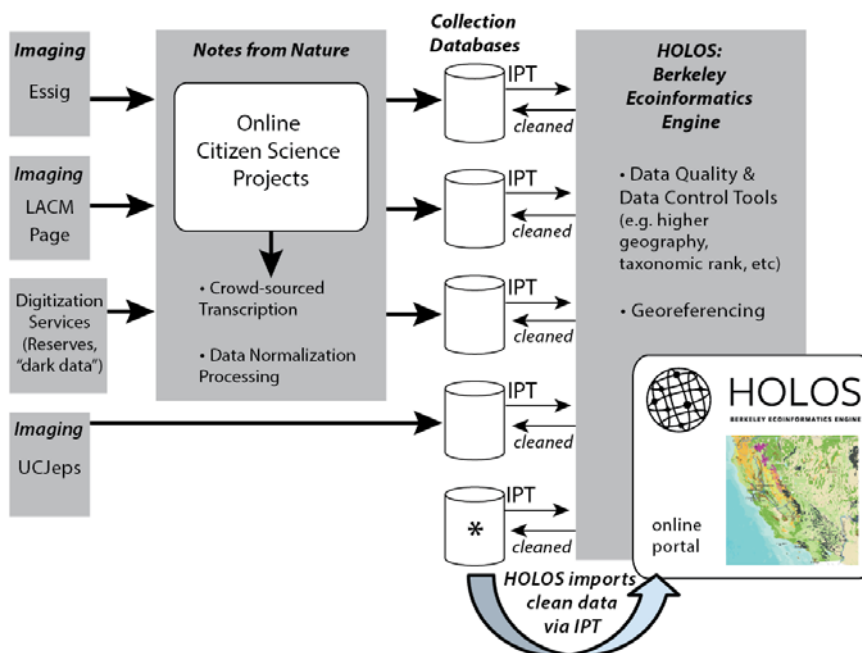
Imaging

Essig

Imaging

LACM Page

Digitization Services (Reserves, "dark data")

Imaging

UCJeps

Notes from Nature

Online Citizen Science Projects

• Crowd-sourced Transcription

• Data Normalization Processing

Collection Databases

IPT

cleaned

IPT

cleaned

IPT

cleaned

IPT

cleaned

IPT

*

cleaned

HOLOS: Berkeley Ecoinformatics Engine

• Data Quality & Data Control Tools (e.g. higher geography, taxonomic rank, etc)

• Georeferencing

HOLOS

BERKELEY ECOINFORMATICS ENGINE

online portal

HOLOS imports clean data via IPT